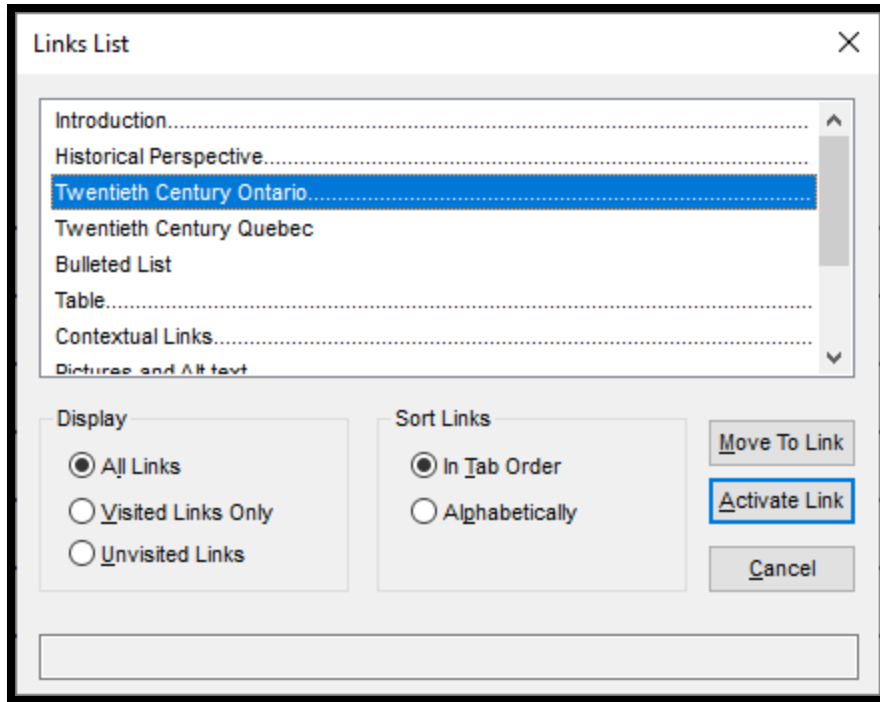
Links List

Introduction

Historical Perspective

Twentieth Century Ontario

Twentieth Century Quebec

Bulleted List

Table

Contextual Links

Pictures and Alt text

Display

All Links

Visited Links Only

Unvisited Links

Sort Links

In Tab Order

Alphabetically

Move To Link

Activate Link

Cancel